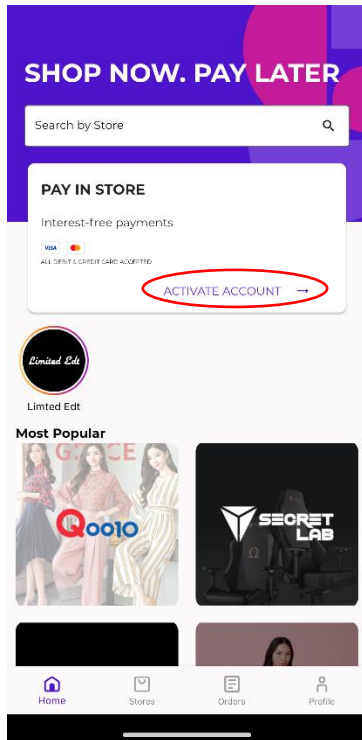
SHOP NOW. PAY LATER

Search by Store

PAY IN STORE

Interest-free payments

VISA

ALL DEBIT & CREDIT CARD ACCEPTED

ACTIVATE ACCOUNT →

Limited Edt

Limted Edt

Most Popular

GRACE

Qoo10

SECRET LAB

Home

Stores

Orders

Profile